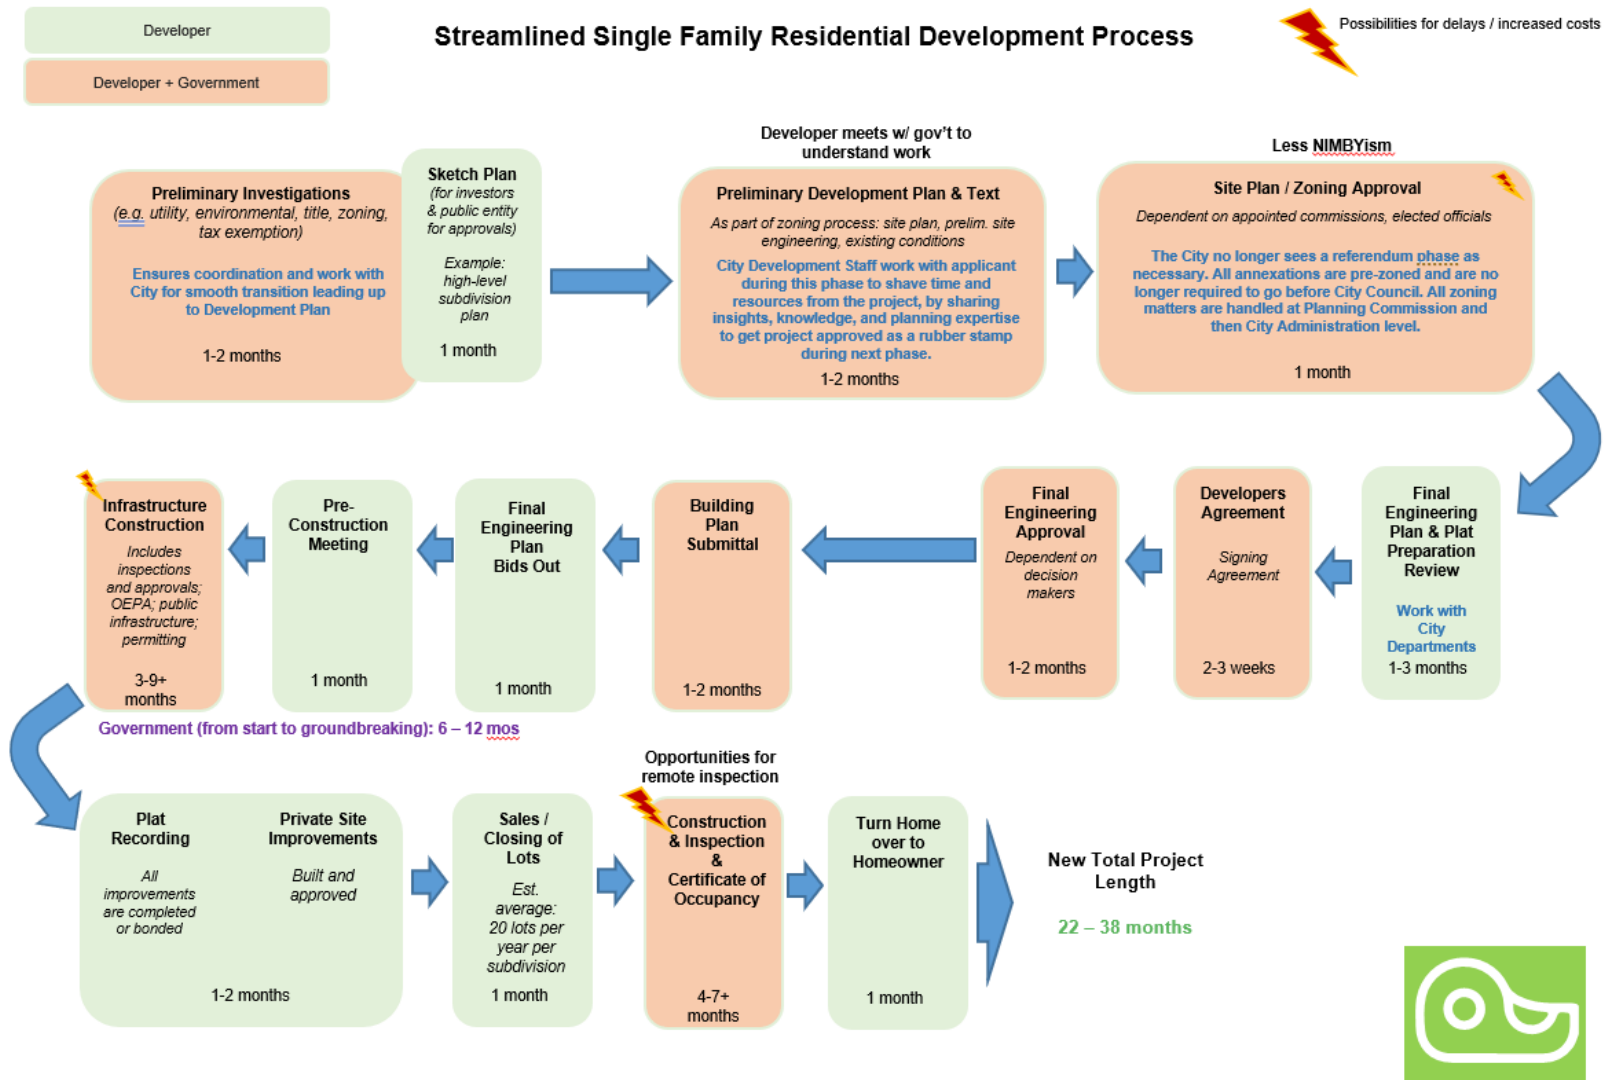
Developer

Developer + Government

Streamlined Single Family Residential Development Process

Possibilities for delays / increased costs

Preliminary Investigations
(e.g. utility, environmental, title, zoning, tax exemption)

Ensures coordination and work with City for smooth transition leading up to Development Plan

1-2 months

Sketch Plan
(for investors & public entity for approvals)

Example: high-level subdivision plan

1 month

Developer meets w/ gov't to understand work

Preliminary Development Plan & Text

As part of zoning process: site plan, prelim. site engineering, existing conditions

City Development Staff work with applicant during this phase to shave time and resources from the project, by sharing insights, knowledge, and planning expertise to get project approved as a rubber stamp during next phase.

1-2 months

Less NIMBYism

Site Plan / Zoning Approval

Dependent on appointed commissions, elected officials

The City no longer sees a referendum phase as necessary. All annexations are pre-zoned and are no longer required to go before City Council. All zoning matters are handled at Planning Commission and then City Administration level.

1 month

Final Engineering Plan & Plat Preparation Review

Work with City Departments

1-3 months

Developers Agreement

Signing Agreement

2-3 weeks

Final Engineering Approval

Dependent on decision makers

1-2 months

Building Plan Submittal

1-2 months

Final Engineering Plan Bids Out

1 month

Pre-Construction Meeting

1 month

Infrastructure Construction

Includes inspections and approvals; OEPA; public infrastructure; permitting

3-9+ months

Government (from start to groundbreaking): 6 – 12 mos

Plat Recording

All improvements are completed or bonded

Private Site Improvements

Built and approved

1-2 months

Sales / Closing of Lots

Est. average: 20 lots per year per subdivision

1 month

Opportunities for remote inspection

Construction & Inspection & Certificate of Occupancy

4-7+ months

Turn Home over to Homeowner

1 month

New Total Project Length

22 – 38 months